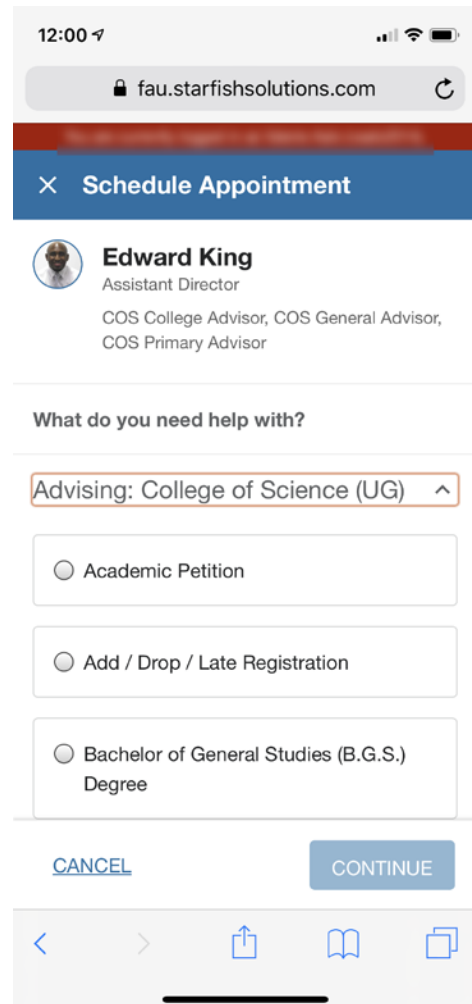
12:00

fau.starfishsolutions.com

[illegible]

× Schedule Appointment

Edward King
Assistant Director
COS College Advisor, COS General Advisor, COS Primary Advisor

What do you need help with?

Advising: College of Science (UG)

Academic Petition

Add / Drop / Late Registration

Bachelor of General Studies (B.G.S.) Degree

CANCEL

CONTINUE